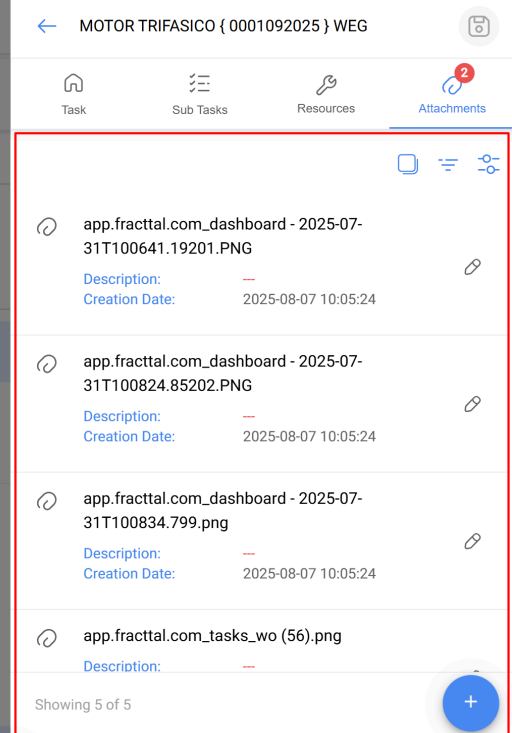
MOTOR TRIFASICO { 0001092025 } WEG

Task
Sub Tasks
Resources
2
Attachments

app.fracttal.com_dashboard - 2025-07-31T100641.19201.PNG
Description: ---
Creation Date: 2025-08-07 10:05:24

app.fracttal.com_dashboard - 2025-07-31T100824.85202.PNG
Description: ---
Creation Date: 2025-08-07 10:05:24

app.fracttal.com_dashboard - 2025-07-31T100834.799.png
Description: ---
Creation Date: 2025-08-07 10:05:24

app.fracttal.com_tasks_wo (56).png
Description:

Showing 5 of 5
+